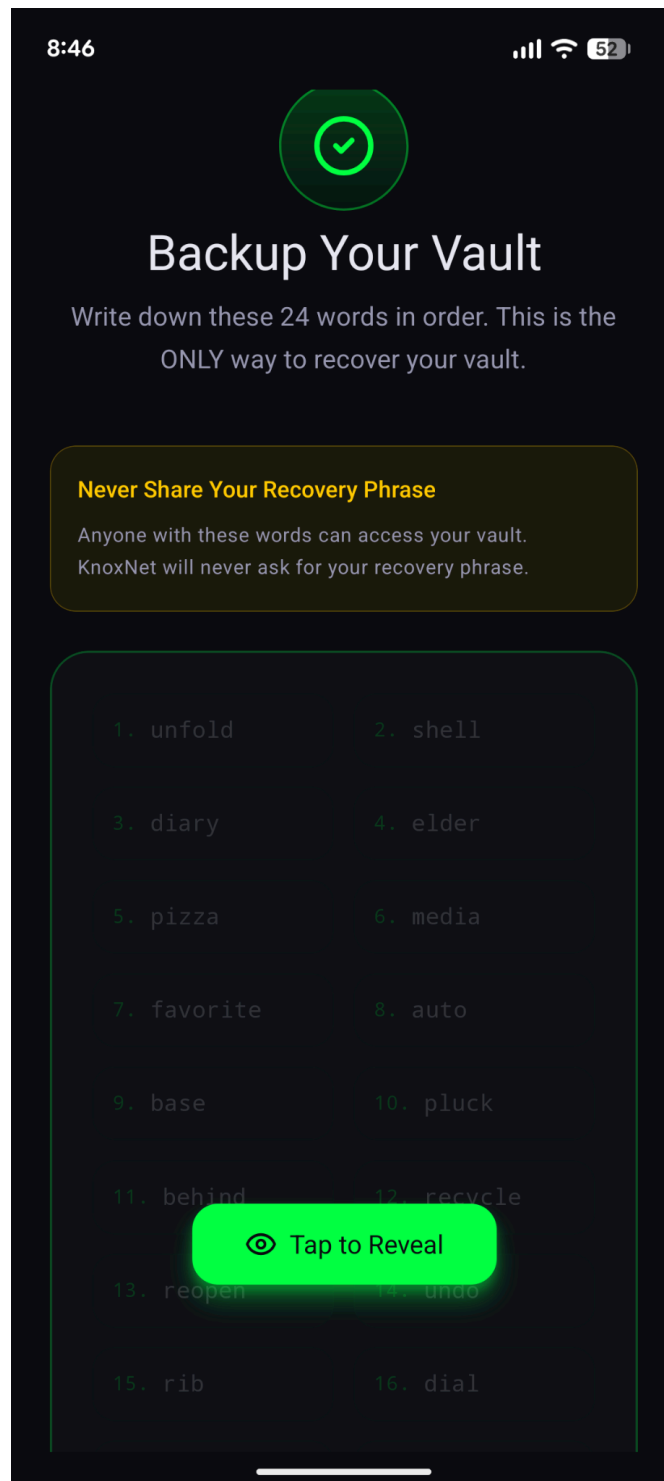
8:46

52

Backup Your Vault

Write down these 24 words in order. This is the ONLY way to recover your vault.

Never Share Your Recovery Phrase

Anyone with these words can access your vault. KnoxNet will never ask for your recovery phrase.

1. unfold
2. shell
3. diary
4. elder
5. pizza
6. media
7. favorite
8. auto
9. base
10. pluck
11. behind
12. recycle
13. reopen
14. undo
15. rib
16. dial

Tap to Reveal